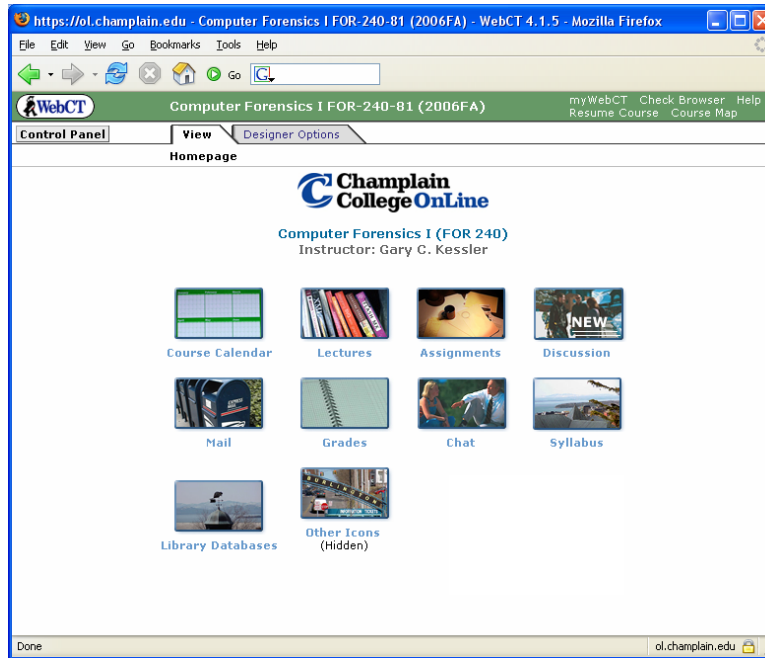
https://ol.champlain.edu - Computer Forensics I FOR-240-81 (2006FA) - WebCT 4.1.5 - Mozilla Firefox

File Edit View Go Bookmarks Tools Help

Go

WebCT Computer Forensics I FOR-240-81 (2006FA) myWebCT Check Browser Help Resume Course Course Map

Control Panel View Designer Options

Homepage

Champlain College OnLine

Computer Forensics I (FOR 240)
Instructor: Gary C. Kessler

Course Calendar Lectures Assignments NEW Discussion

Mail Grades Chat Syllabus

Library Databases Other Icons (Hidden)

Done ol.champlain.edu